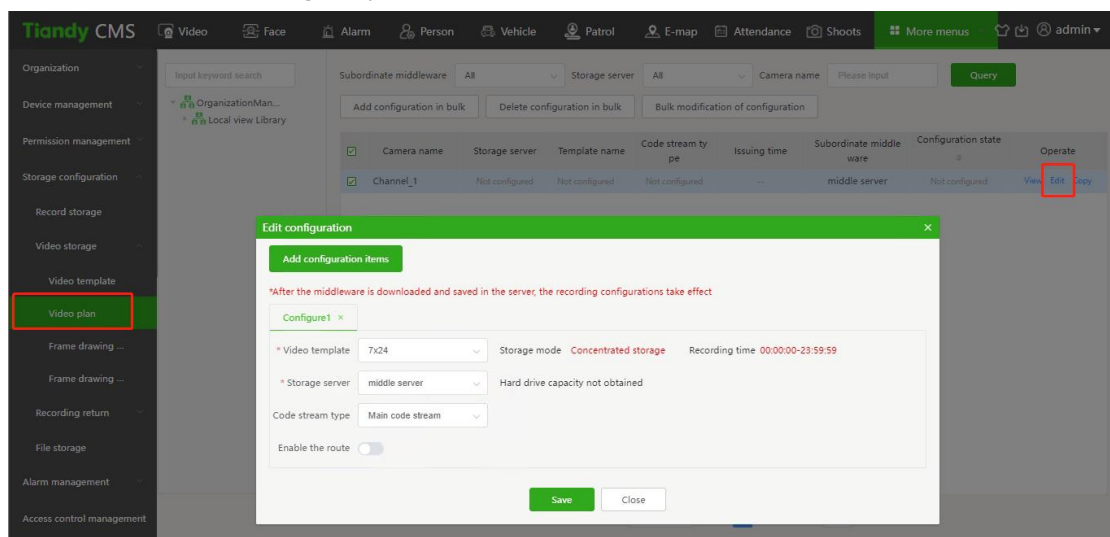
Tiandy CMS Video Face Alarm Person Vehicle Patrol E-map Attendance Shoots More menus admin

Organization
Device management
Permission management
Storage configuration
Record storage
Video storage
Video template
Video plan
Frame drawing ...
Frame drawing ...
Recording return
File storage
Alarm management
Access control management

Input keyword search
OrganizationMan...
Local view Library

Subordinate middleware All Storage server All Camera name Please input Query

Add configuration in bulk Delete configuration in bulk Bulk modification of configuration

| | Camera name | Storage server | Template name | Code stream type | Issuing time | Subordinate middleware | Configuration state | Operate |
|---|---|---|---|---|---|---|---|---|
| ☑ | Channel_1 | Not configured | Not configured | Not configured | -- | middle server | Not configured | View Edit Copy |

Edit configuration ×

Add configuration items

*After the middleware is downloaded and saved in the server, the recording configurations take effect

Configure1 ×

* Video template 7x24 Storage mode Concentrated storage Recording time 00:00:00-23:59:59

* Storage server middle server Hard drive capacity not obtained

Code stream type Main code stream

Enable the route

Save Close